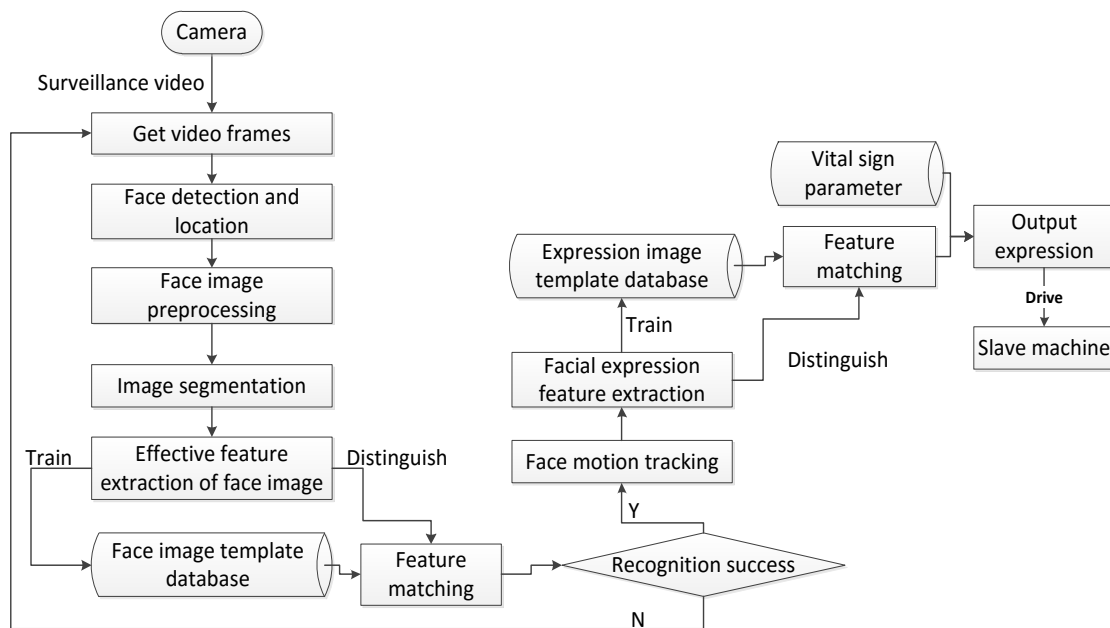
Camera

Surveillance video

Get video frames

Face detection and location

Face image preprocessing

Image segmentation

Train

Effective feature extraction of face image

Distinguish

Face image template database

Feature matching

Recognition success

N

Y

Face motion tracking

Facial expression feature extraction

Train

Distinguish

Expression image template database

Feature matching

Vital sign parameter

Output expression

Drive

Slave machine